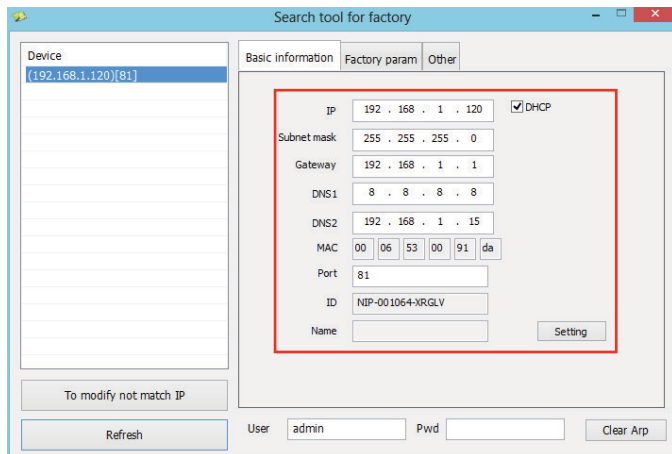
Search tool for factory

Device
(192.168.1.120)[81]

To modify not match IP

Refresh

Basic information | Factory param | Other

IP 192 . 168 . 1 . 120
DHCP
Subnet mask 255 . 255 . 255 . 0
Gateway 192 . 168 . 1 . 1
DNS1 8 . 8 . 8 . 8
DNS2 192 . 168 . 1 . 15
MAC 00 06 53 00 91 da
Port 81
ID NIP-001064-XRGLV
Name
Setting

User admin
Pwd
Clear Arp